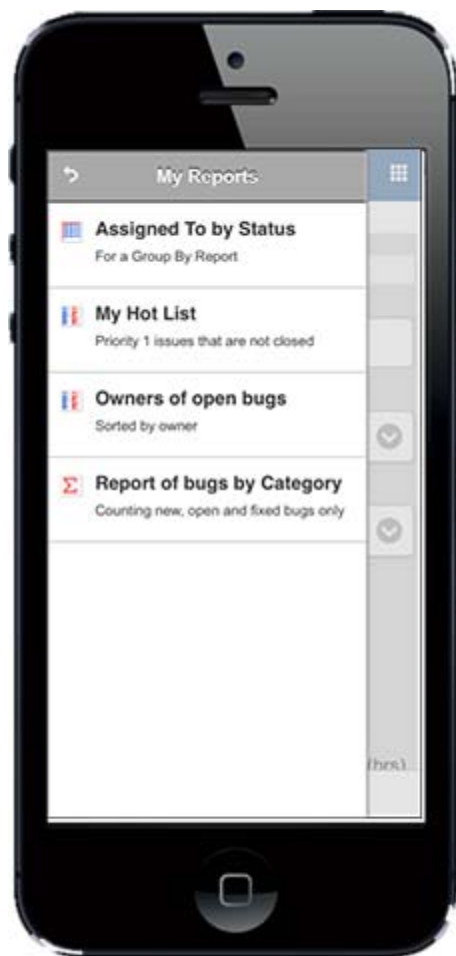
My Reports

Assigned To by Status
For a Group By Report

My Hot List
Priority 1 issues that are not closed

Owners of open bugs
Sorted by owner

Report of bugs by Category
Counting new, open and fixed bugs only

(hrs)